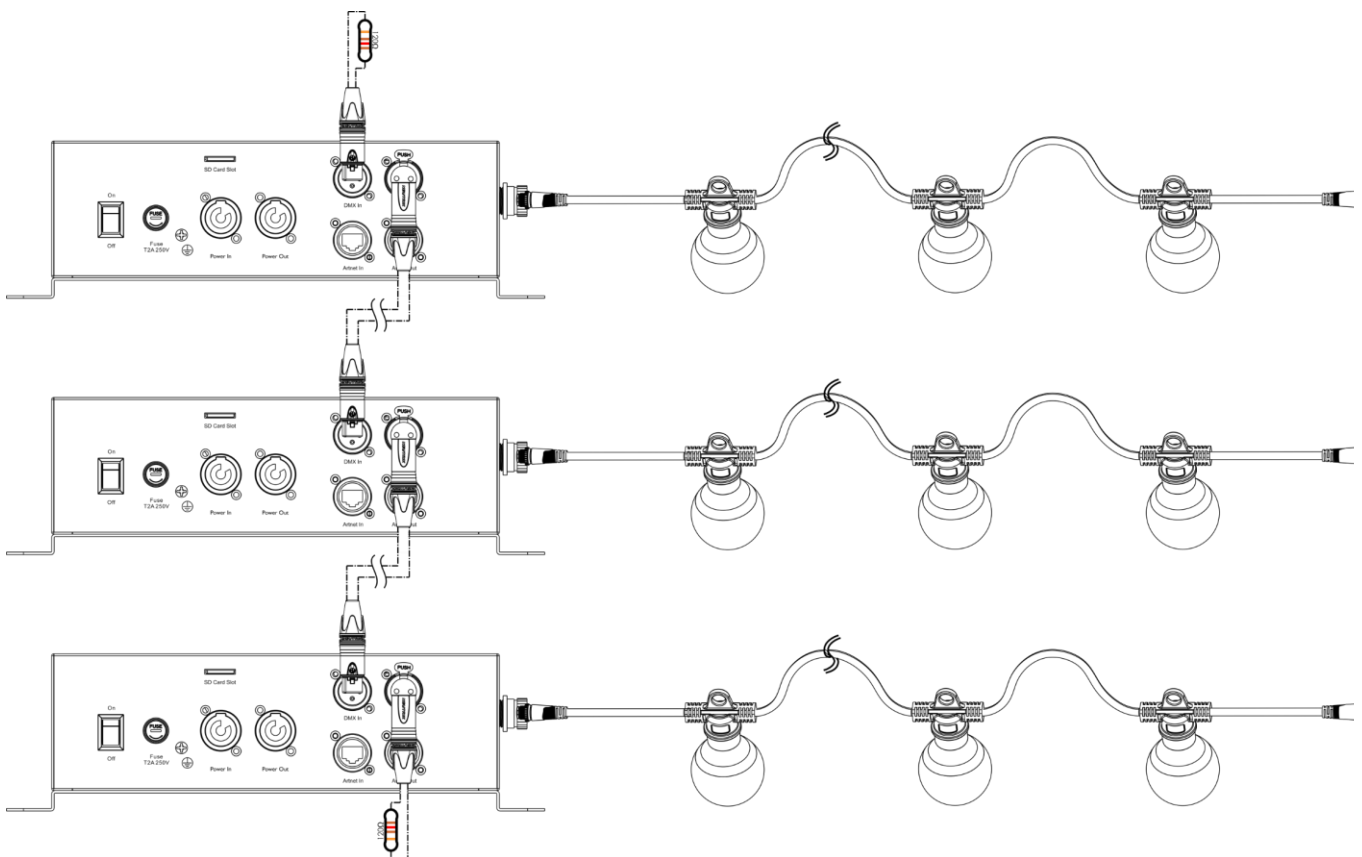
120Ω

SD Card Slot
PUSH
On
Off
FUSE
Fuse
T2A 250V
Power In
Power Out
DMX In
Artnet In
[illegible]

SD Card Slot
PUSH
On
Off
FUSE
Fuse
T2A 250V
Power In
Power Out
DMX In
Artnet In
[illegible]

SD Card Slot
PUSH
On
Off
FUSE
Fuse
T2A 250V
Power In
Power Out
DMX In
Artnet In
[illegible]

120Ω